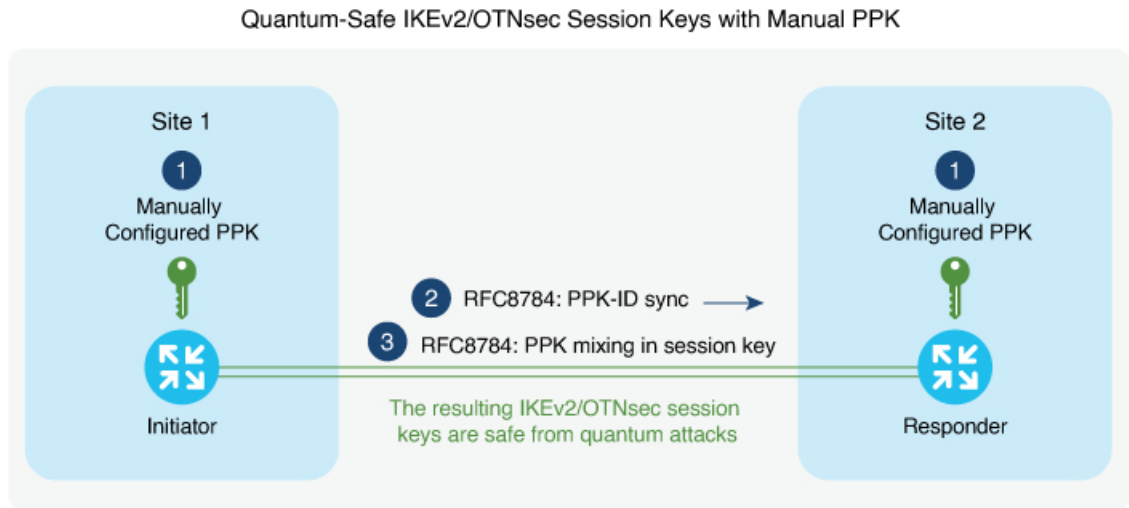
Quantum-Safe IKEv2/OTNsec Session Keys with Manual PPK

Site 1

1

Manually Configured PPK

Initiator

2 RFC8784: PPK-ID sync

3 RFC8784: PPK mixing in session key

The resulting IKEv2/OTNsec session keys are safe from quantum attacks

Site 2

1

Manually Configured PPK

Responder